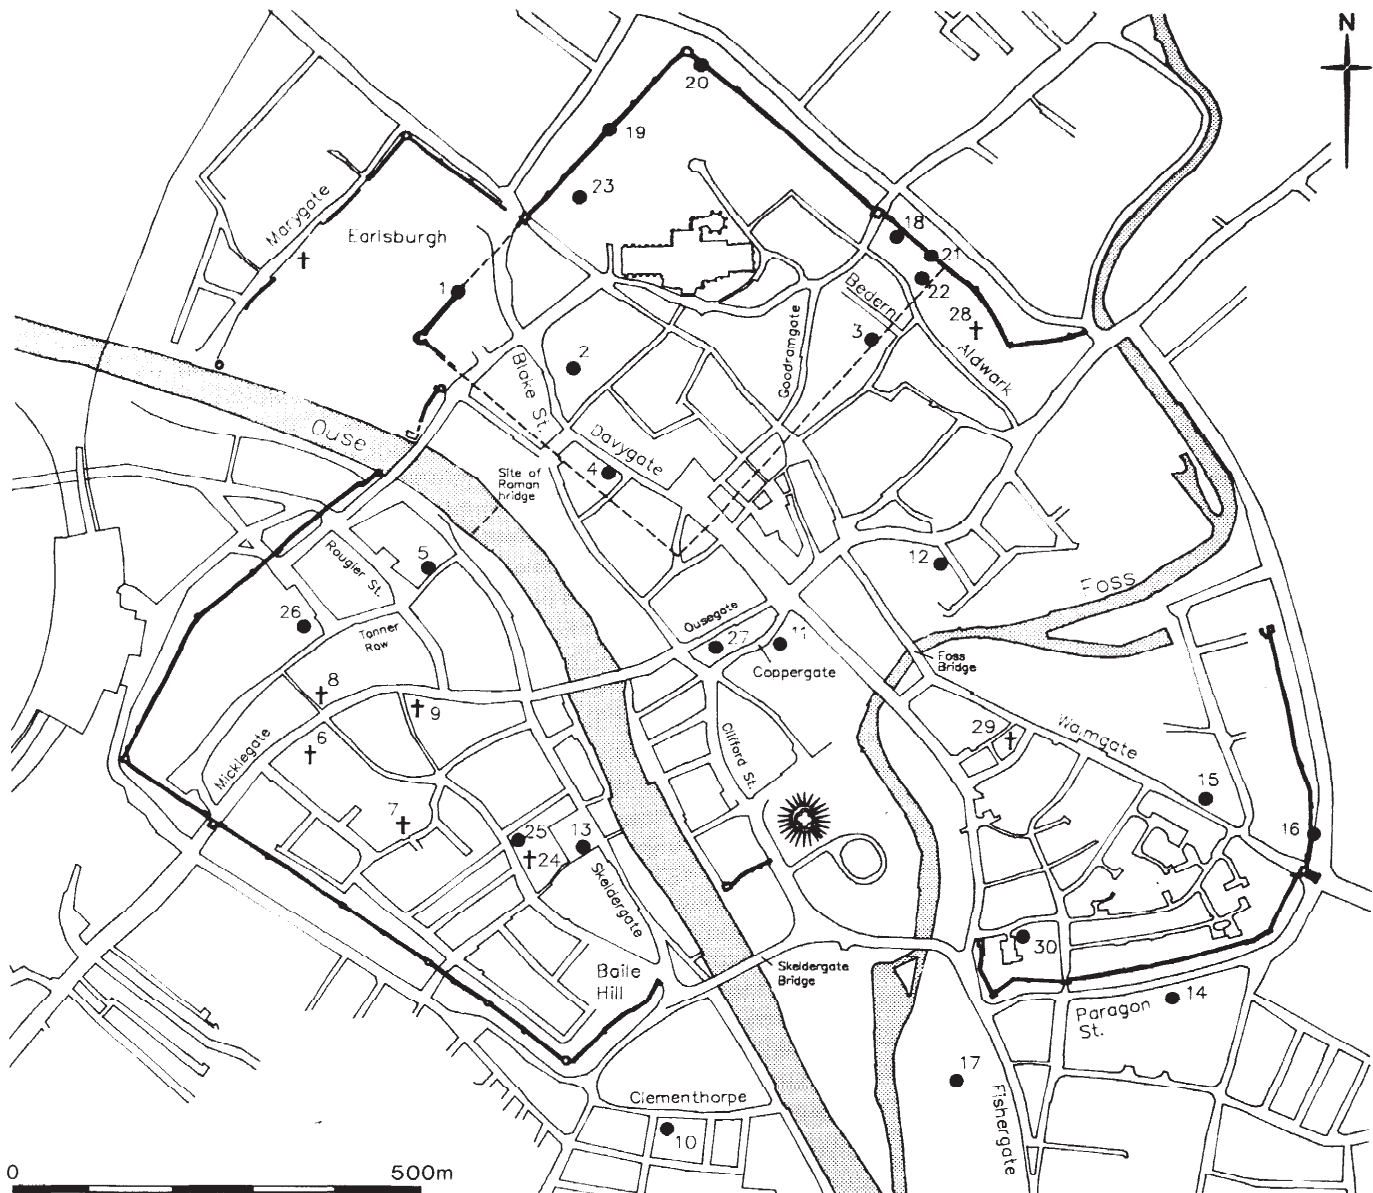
N

20

19

23

18

21

22

Bedern

28

Aldwark

3

Goodramgate

Marygate

Earlsburgh

1

2

Blake St.

Davygate

4

Ouse

Site of Roman bridge

5

Rougier St.

12

Foss

26

Tanner Row

Ousegate

27

11

Coppergate

Foss Bridge

8

9

Micklegate

6

Clifford St.

29

Walmgate

15

7

25

13

24

Skeldergate

16

Baile Hill

Skeldergate Bridge

30

Paragon St.

14

17

Fishergate

Clementhorpe

10

0

500m